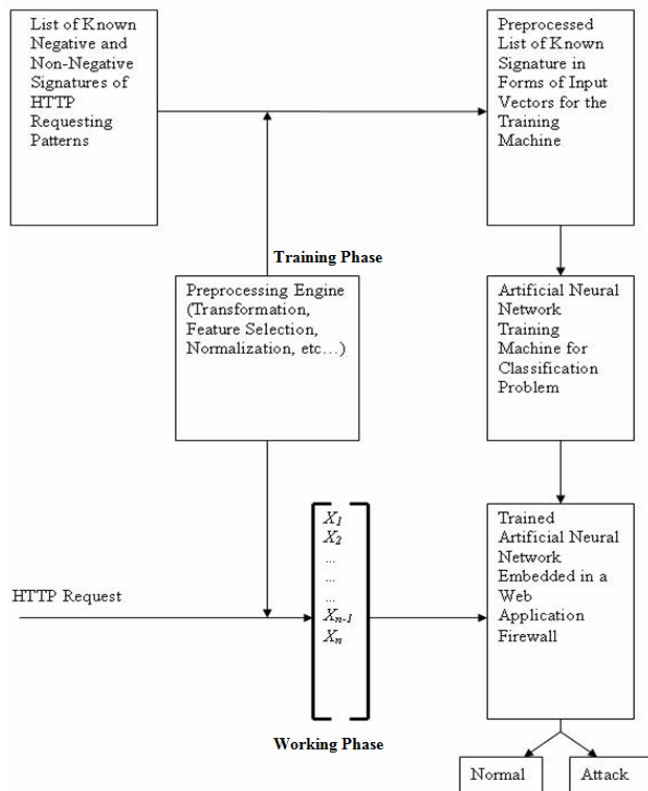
List of Known Negative and Non-Negative Signatures of HTTP Requesting Patterns

Preprocessed List of Known Signature in Forms of Input Vectors for the Training Machine

Training Phase

Preprocessing Engine (Transformation, Feature Selection, Normalization, etc…)

Artificial Neural Network Training Machine for Classification Problem

$X_1$
$X_2$
...
...
...
$X_{n-1}$
$X_n$

HTTP Request

Trained Artificial Neural Network Embedded in a Web Application Firewall

Working Phase

Normal

Attack